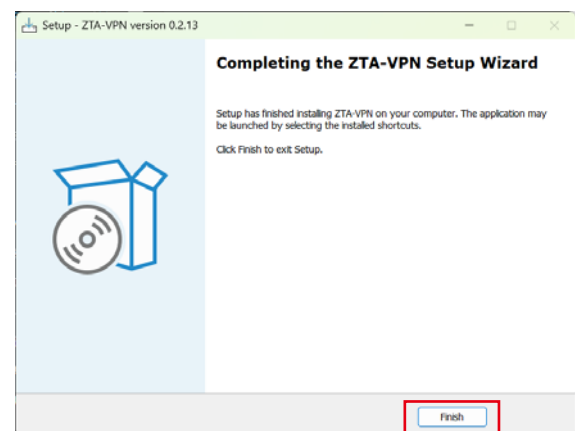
Setup - ZTA-VPN version 0.2.13

Completing the ZTA-VPN Setup Wizard

Setup has finished installing ZTA-VPN on your computer. The application may be launched by selecting the installed shortcuts.

Click Finish to exit Setup.

Finish